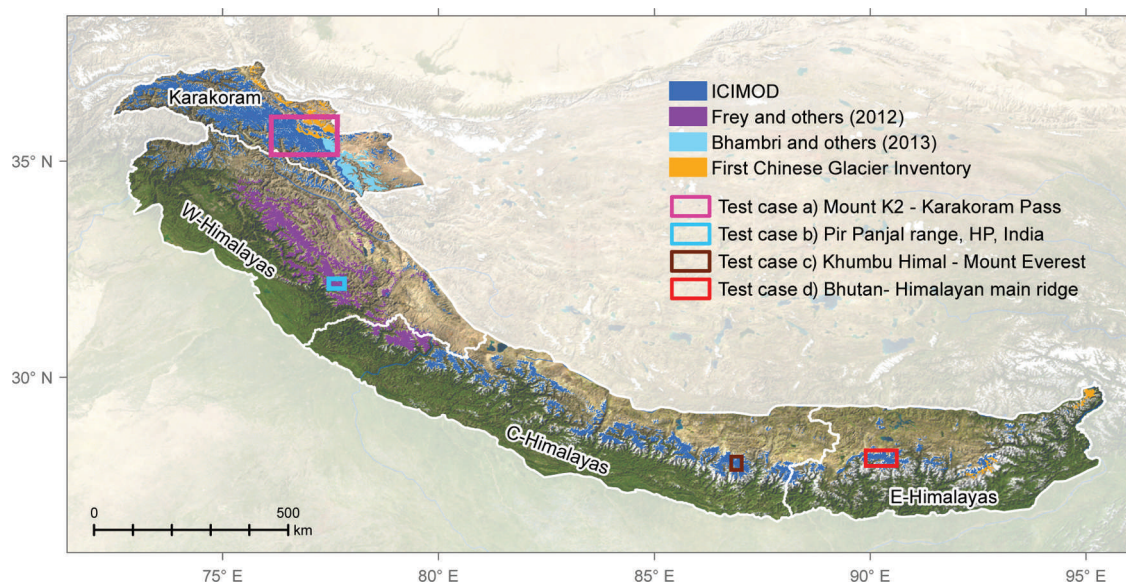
Karakoram

ICIMOD
Frey and others (2012)
Bhambri and others (2013)
First Chinese Glacier Inventory

Test case a) Mount K2 - Karakoram Pass
Test case b) Pir Panjal range, HP, India
Test case c) Khumbu Himal - Mount Everest
Test case d) Bhutan- Himalayan main ridge

35° N

W-Himalayas

30° N

C-Himalayas

E-Himalayas

0 500 km

75° E 80° E 85° E 90° E 95° E